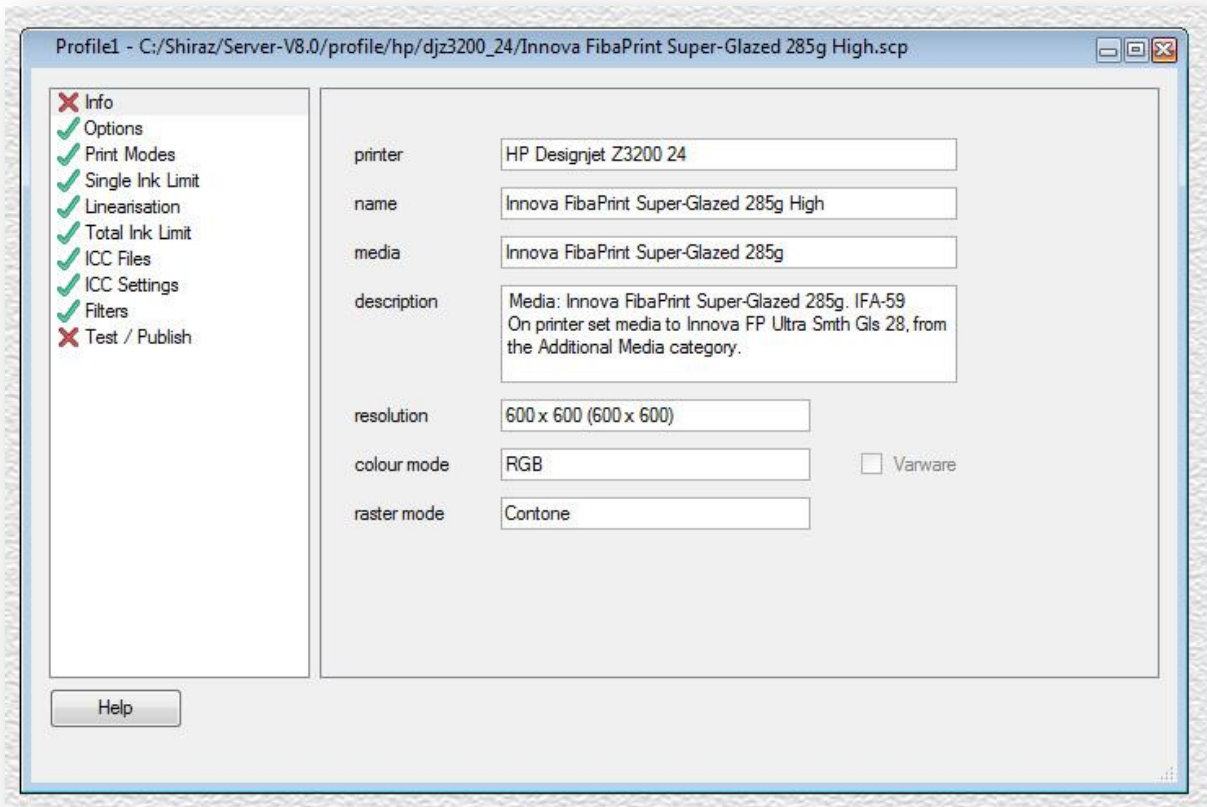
Profile1 - C:/Shiraz/Server-V8.0/profile/hp/djz3200_24/Innova FibaPrint Super-Glazed 285g High.scp

Info
Options
Print Modes
Single Ink Limit
Linearisation
Total Ink Limit
ICC Files
ICC Settings
Filters
Test / Publish

printer HP Designjet Z3200 24

name Innova FibaPrint Super-Glazed 285g High

media Innova FibaPrint Super-Glazed 285g

description Media: Innova FibaPrint Super-Glazed 285g. IFA-59
On printer set media to Innova FP Ultra Smth Gls 28, from the Additional Media category.

resolution 600 x 600 (600 x 600)

colour mode RGB

Varware

raster mode Contone

Help